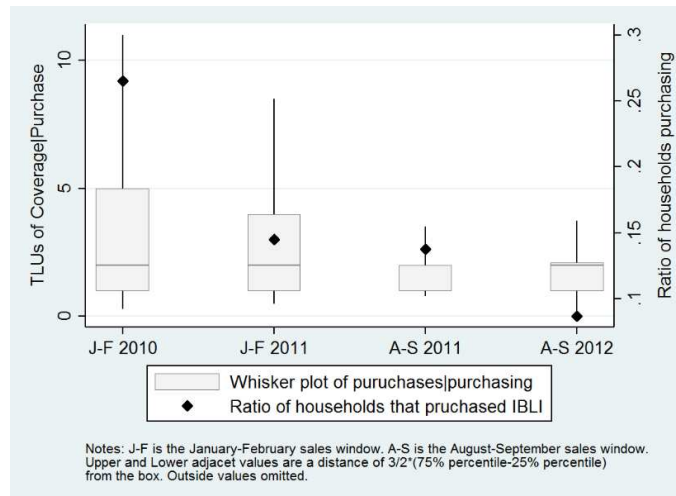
TLUs of Coverage|Purchase

0
5
10

Ratio of households purchasing

.1
.15
.2
.25
.3

J-F 2010
J-F 2011
A-S 2011
A-S 2012

Whisker plot of puruchases|purchasing
Ratio of households that pruchased IBLI

Notes: J-F is the January-February sales window. A-S is the August-September sales window. Upper and Lower adjacet values are a distance of 3/2*(75% percentile-25% percentile) from the box. Outside values omitted.